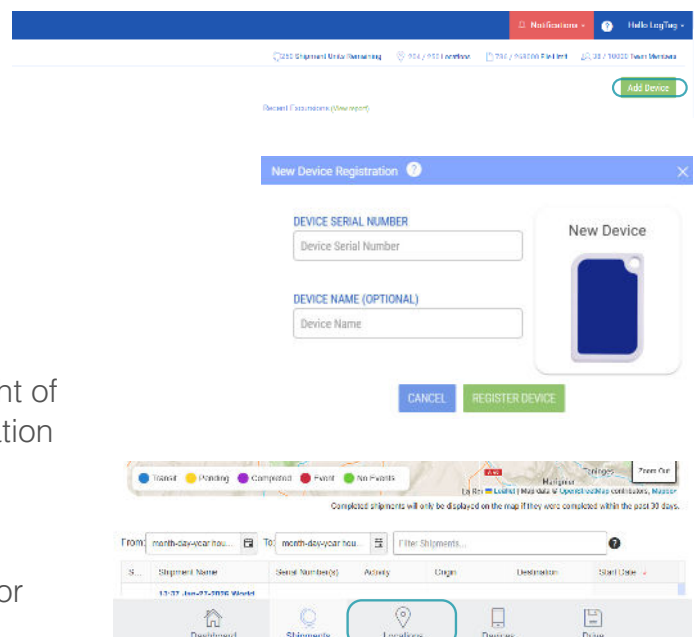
Notifications · Hello LogTag ·

250 Shipment Units Remaining · 904 / 950 Locations · 780 / 250000 File Limit · 30 / 10000 Team Members

Add Device

Recent Excursions (View report)

New Device Registration

DEVICE SERIAL NUMBER

Device Serial Number

DEVICE NAME (OPTIONAL)

Device Name

New Device

CANCEL

REGISTER DEVICE

nt of

tion

or

Transit · Pending · Completed · Event · No Events

Zoom Out

Leaflet | Map data © OpenStreetMap contributors, Mapbox

Completed shipments will only be displayed on the map if they were completed within the past 30 days.

From: month-day-year hou... To: month-day-year hou... Filter Shipments...

| S... | Shipment Name | Serial Number(s) | Activity | Origin | Destination | Start Date |
|---|---|---|---|---|---|---|
| | 13:37 Jan-27-2026 World | | | | | |

Dashboard · Shipments · Locations · Devices · Drive